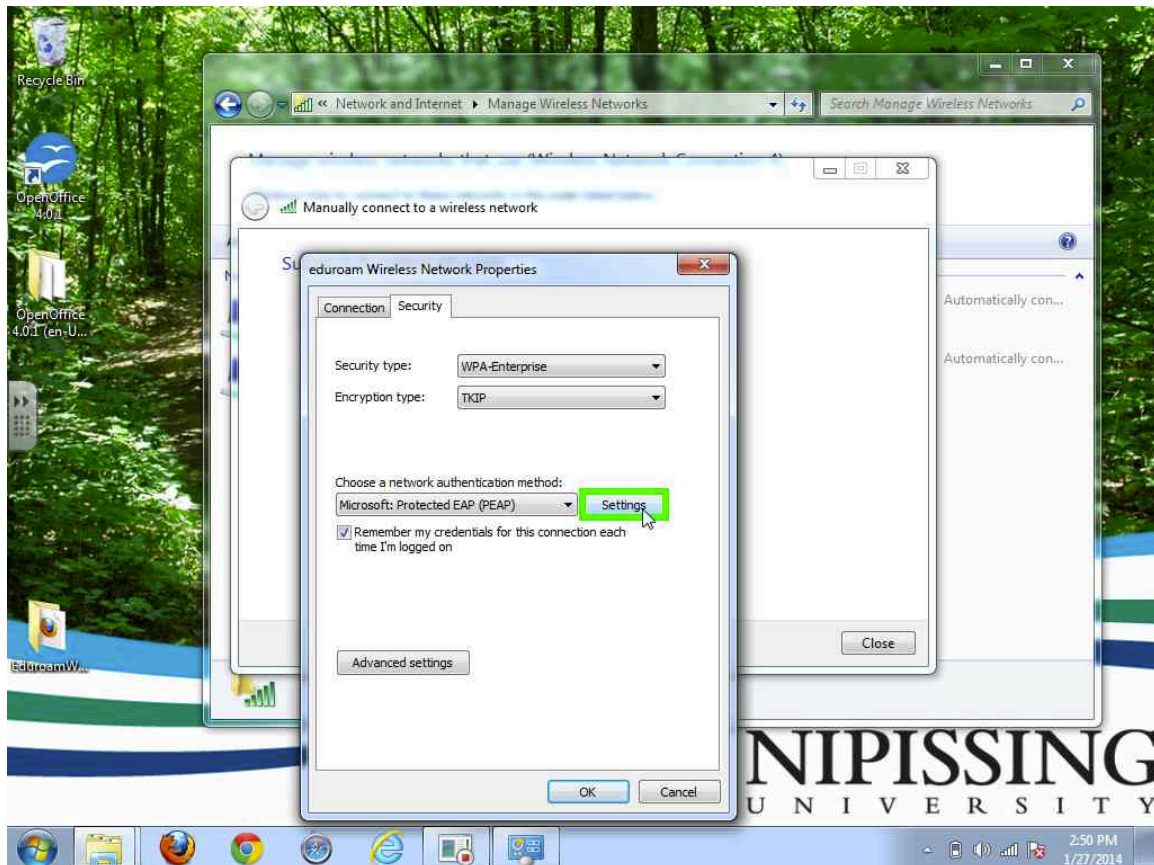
Recycle Bin

OpenOffice 4.0.1

OpenOffice 4.0.1 (en-U...

EduroamW...

« Network and Internet ▸ Manage Wireless Networks

Search Manage Wireless Networks

Manually connect to a wireless network

Automatically con...

Automatically con...

eduroam Wireless Network Properties

Connection | Security

Security type: WPA-Enterprise

Encryption type: TKIP

Choose a network authentication method:

Microsoft: Protected EAP (PEAP)

Settings

Remember my credentials for this connection each time I'm logged on

Advanced settings

OK

Cancel

Close

NIPISSING
UNIVERSITY

2:50 PM
1/27/2014